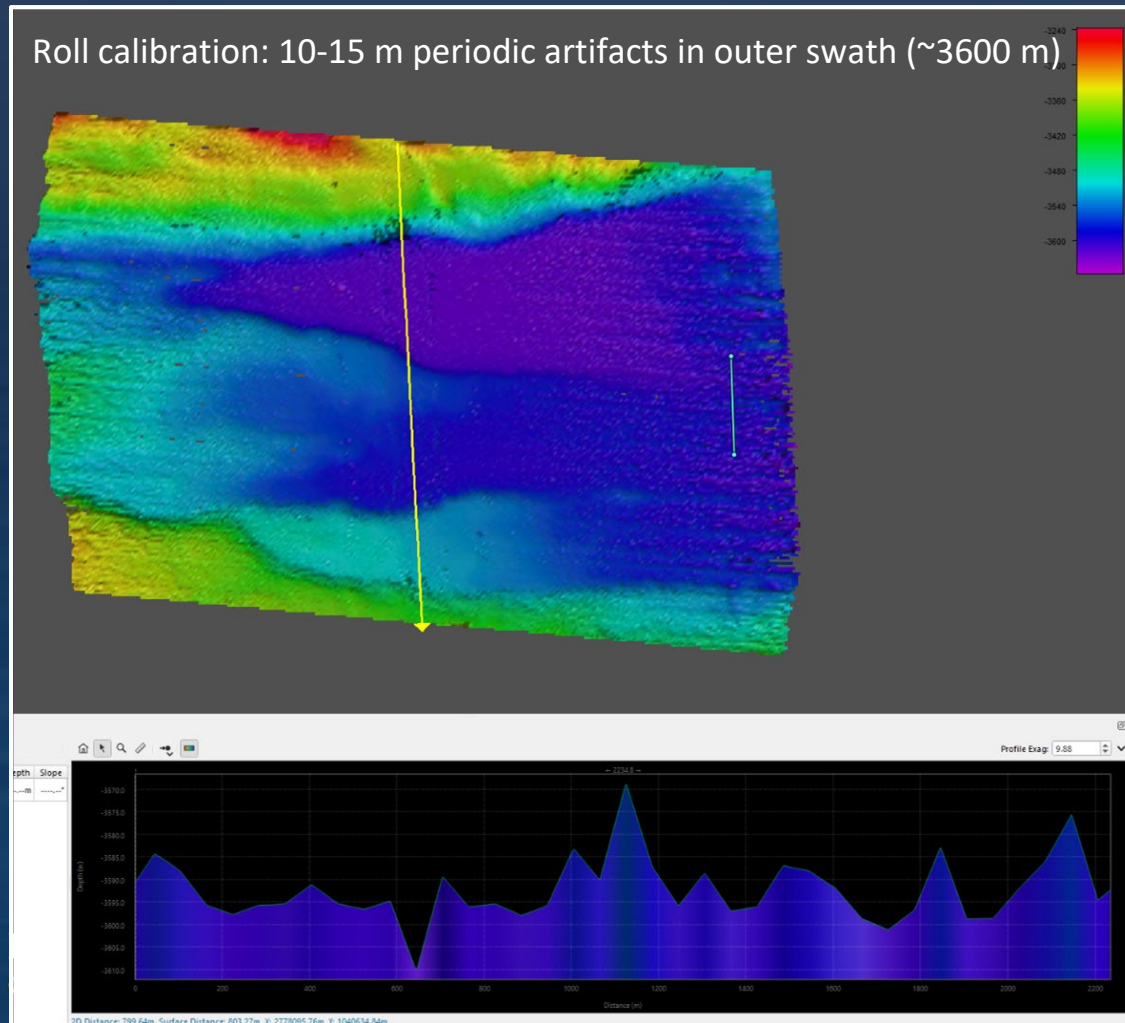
Roll calibration: 10-15 m periodic artifacts in outer swath (~3600 m)

-3240
-3300
-3360
-3420
-3480
-3540
-3600

Profile Exag: 9.88

epth Slope
---m ----°

-- 2234.8 --

-3570.0
-3575.0
-3580.0
-3585.0
-3590.0
-3595.0
-3600.0
-3605.0
-3610.0

Depth (m)

0 200 400 600 800 1000 1200 1400 1600 1800 2000 2200

Distance (m)

2D Distance: 799.64m Surface Distance: 803.27m X: 2778095.76m Y: 1040634.94m